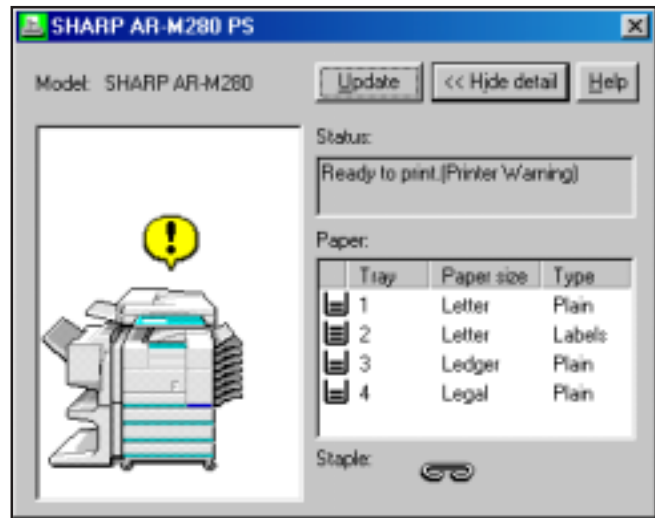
SHARP AR-M280 PS

Model: SHARP AR-M280

Update

<< Hide detail

Help

Status:

Ready to print.(Printer Warning)

Paper:

| Tray | Paper size | Type |
|---|---|---|
| 1 | Letter | Plain |
| 2 | Letter | Labels |
| 3 | Ledger | Plain |
| 4 | Legal | Plain |

Staple: